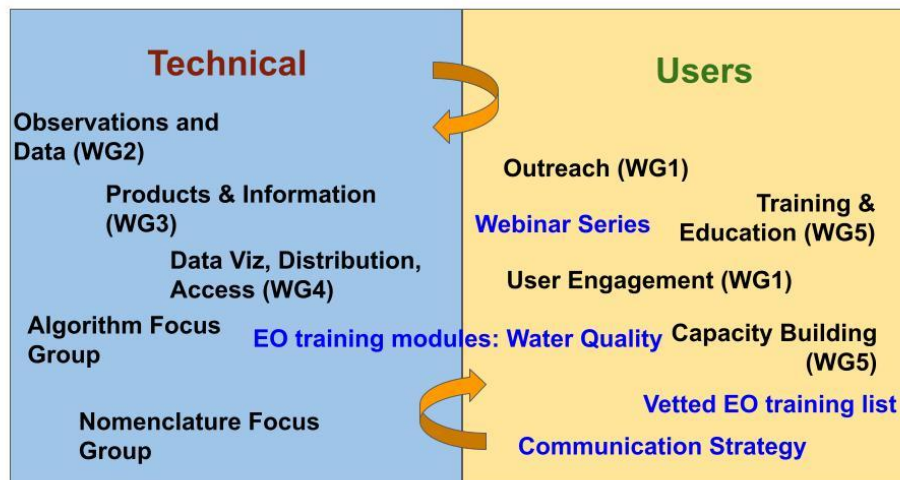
Technical

Observations and Data (WG2)

Products & Information (WG3)

Data Viz, Distribution, Access (WG4)

Algorithm Focus Group

Nomenclature Focus Group

Users

Outreach (WG1)

Webinar Series

Training & Education (WG5)

User Engagement (WG1)

EO training modules: Water Quality

Capacity Building (WG5)

Vetted EO training list

Communication Strategy